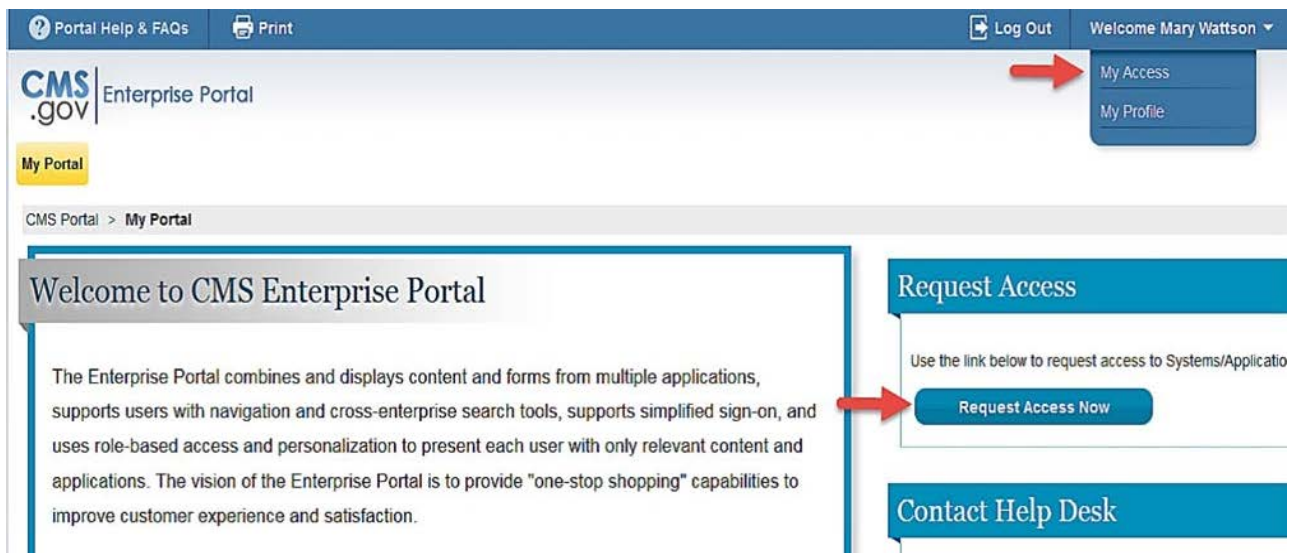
Portal Help & FAQs
Print
Log Out
Welcome Mary Wattson
My Access
My Profile
CMS .gov Enterprise Portal
My Portal
CMS Portal > My Portal

Welcome to CMS Enterprise Portal

The Enterprise Portal combines and displays content and forms from multiple applications, supports users with navigation and cross-enterprise search tools, supports simplified sign-on, and uses role-based access and personalization to present each user with only relevant content and applications. The vision of the Enterprise Portal is to provide "one-stop shopping" capabilities to improve customer experience and satisfaction.

Request Access

Use the link below to request access to Systems/Applicatio

Request Access Now

Contact Help Desk